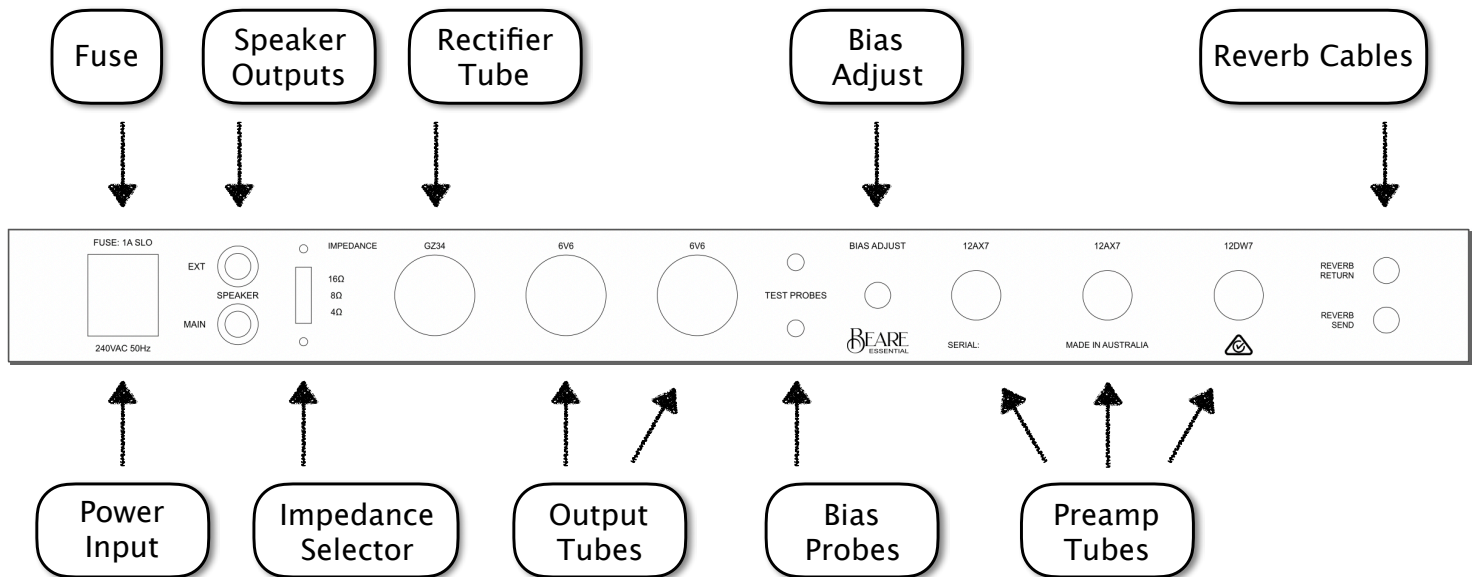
Fuse

Speaker Outputs

Rectifier Tube

Bias Adjust

Reverb Cables

FUSE: 1A SLO

240VAC 50Hz

EXT

SPEAKER

MAIN

IMPEDANCE

16Ω

8Ω

4Ω

GZ34

6V6

6V6

TEST PROBES

BIAS ADJUST

BEARE ESSENTIAL

12AX7

SERIAL:

12AX7

MADE IN AUSTRALIA

12DW7

REVERB RETURN

REVERB SEND

Power Input

Impedance Selector

Output Tubes

Bias Probes

Preamp Tubes